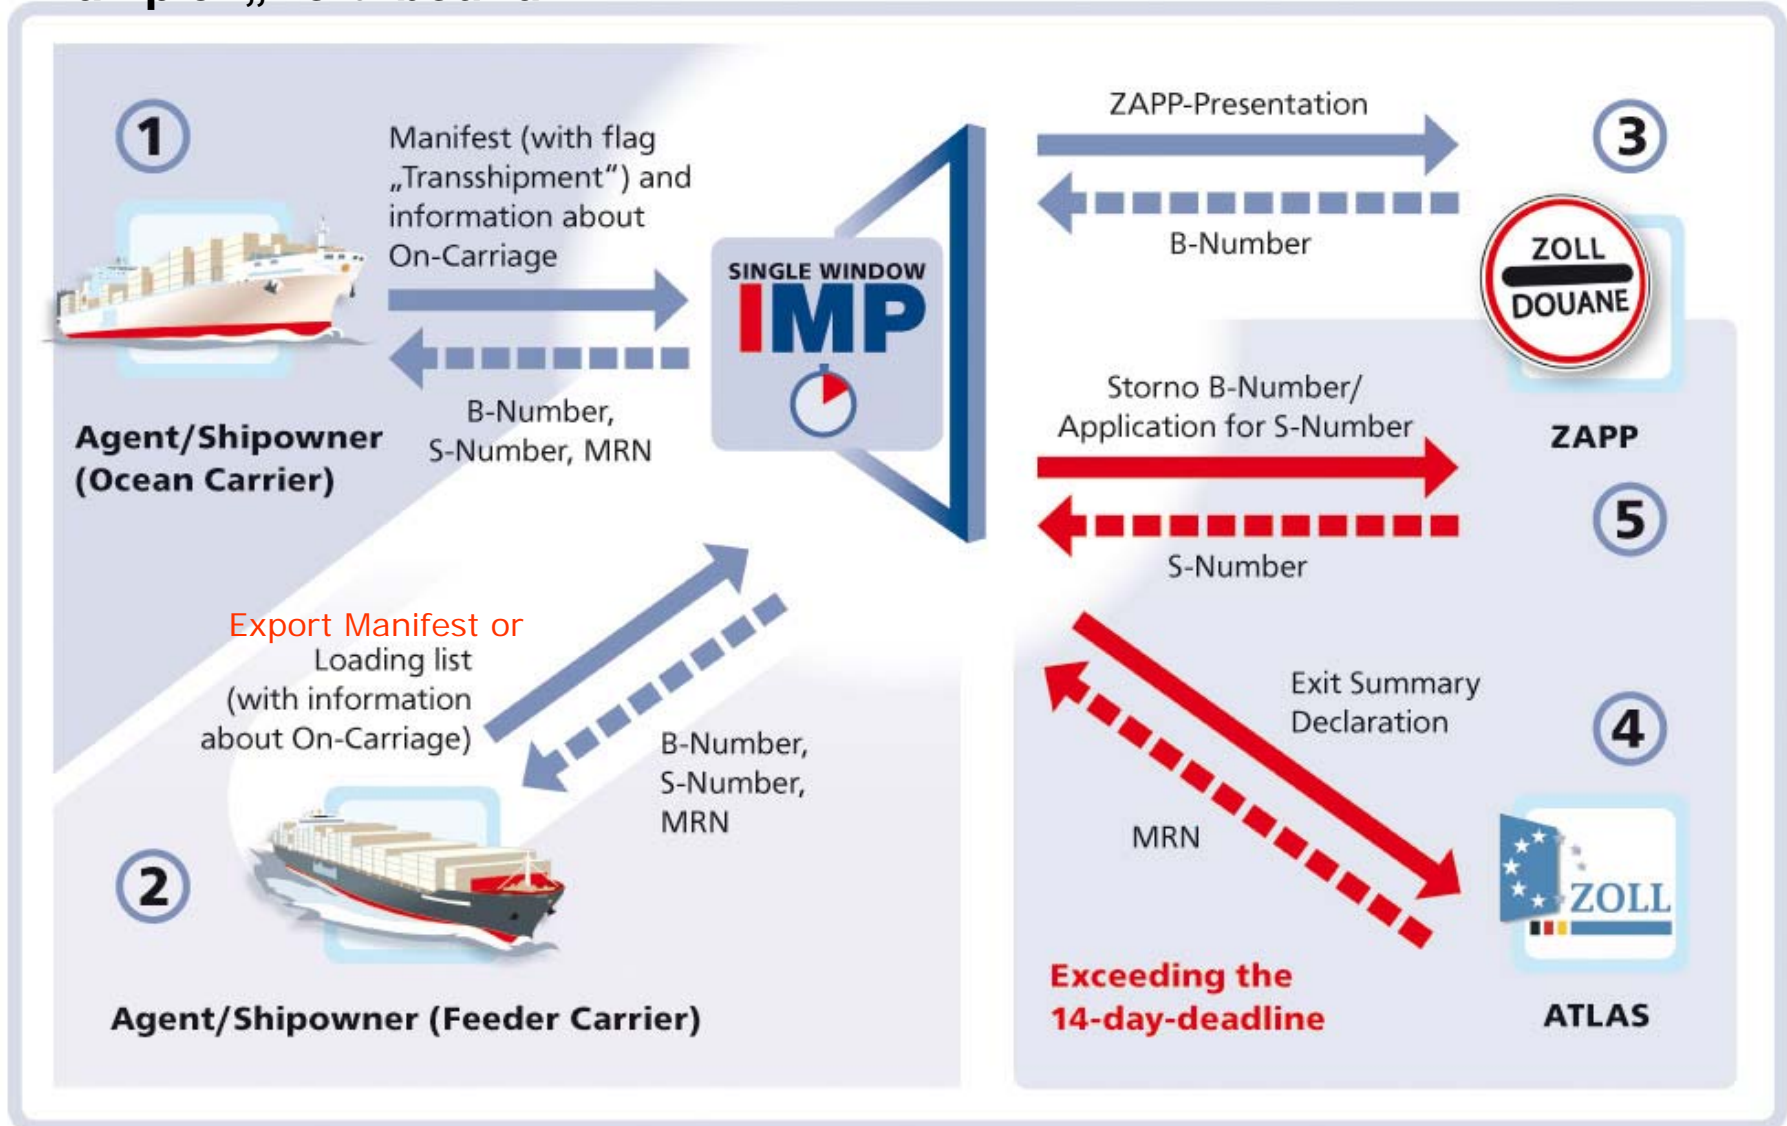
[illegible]

1

Manifest (with flag „Transshipment") and information about On-Carriage

B-Number, S-Number, MRN

Agent/Shipowner (Ocean Carrier)

SINGLE WINDOW
IMP

ZAPP-Presentation

B-Number

3

ZOLL
DOUANE

ZAPP

Storno B-Number/ Application for S-Number

S-Number

5

Export Manifest or Loading list (with information about On-Carriage)

B-Number, S-Number, MRN

2

Agent/Shipowner (Feeder Carrier)

Exit Summary Declaration

MRN

4

ZOLL

Exceeding the 14-day-deadline

ATLAS